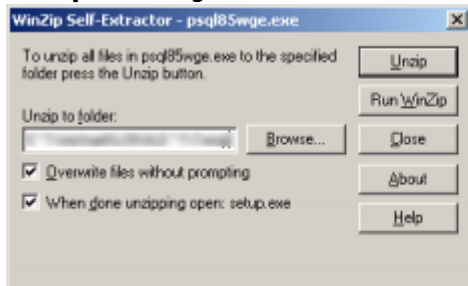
WinZip Self-Extractor - psql85wge.exe

To unzip all files in psql85wge.exe to the specified folder press the Unzip button.

Unzip to folder:

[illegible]

Browse...

Overwrite files without prompting

When done unzipping open: setup.exe

Unzip

Run WinZip

Close

About

Help